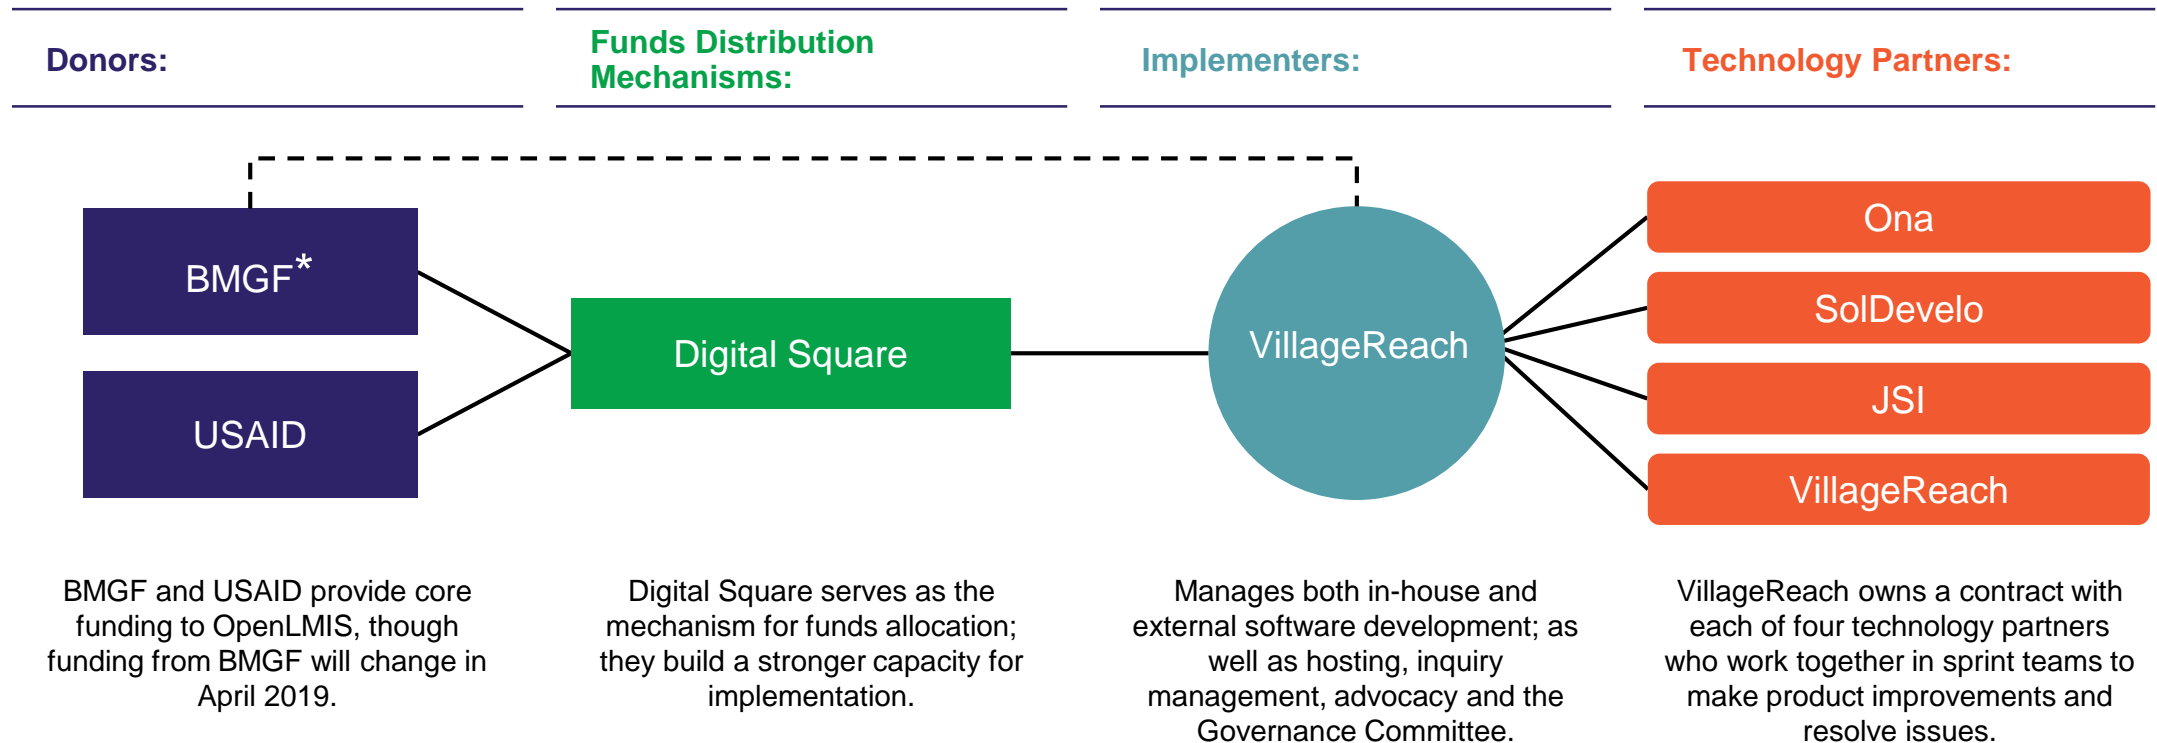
Donors:

Funds Distribution Mechanisms:

Implementers:

Technology Partners:

BMGF*

USAID

Digital Square

VillageReach

Ona

SolDevelo

JSI

VillageReach

BMGF and USAID provide core funding to OpenLMIS, though funding from BMGF will change in April 2019.

Digital Square serves as the mechanism for funds allocation; they build a stronger capacity for implementation.

Manages both in-house and external software development; as well as hosting, inquiry management, advocacy and the Governance Committee.

VillageReach owns a contract with each of four technology partners who work together in sprint teams to make product improvements and resolve issues.